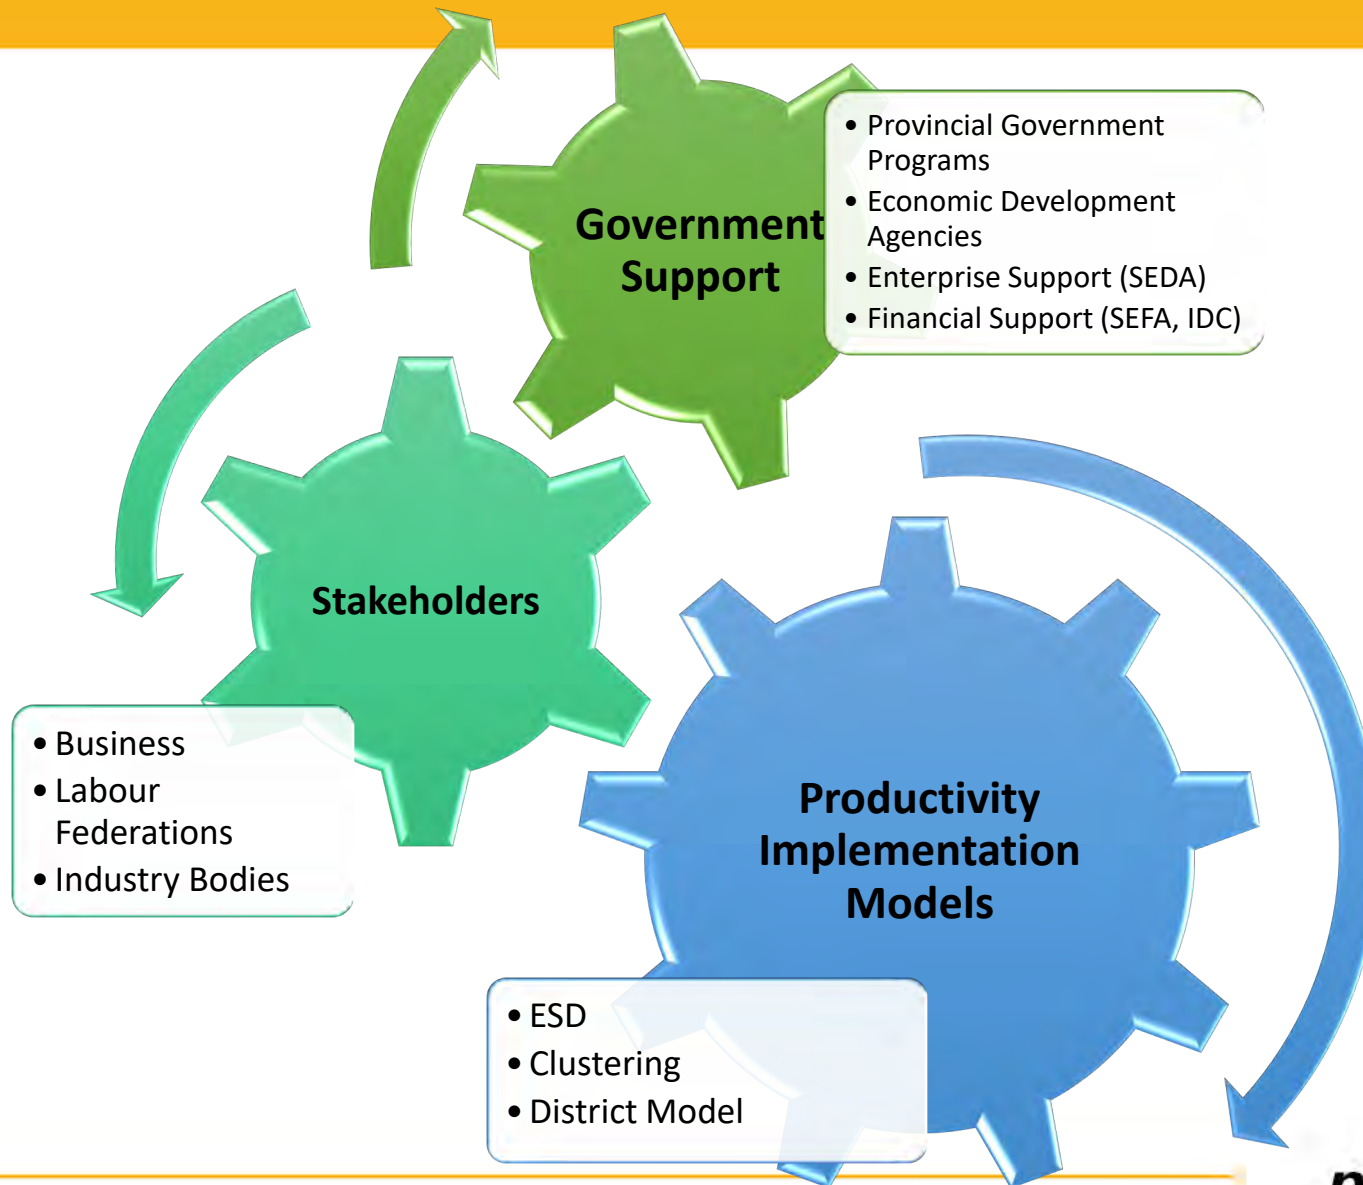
Government Support

• Provincial Government Programs
• Economic Development Agencies
• Enterprise Support (SEDA)
• Financial Support (SEFA, IDC)

Stakeholders

• Business
• Labour Federations
• Industry Bodies

Productivity Implementation Models

• ESD
• Clustering
• District Model